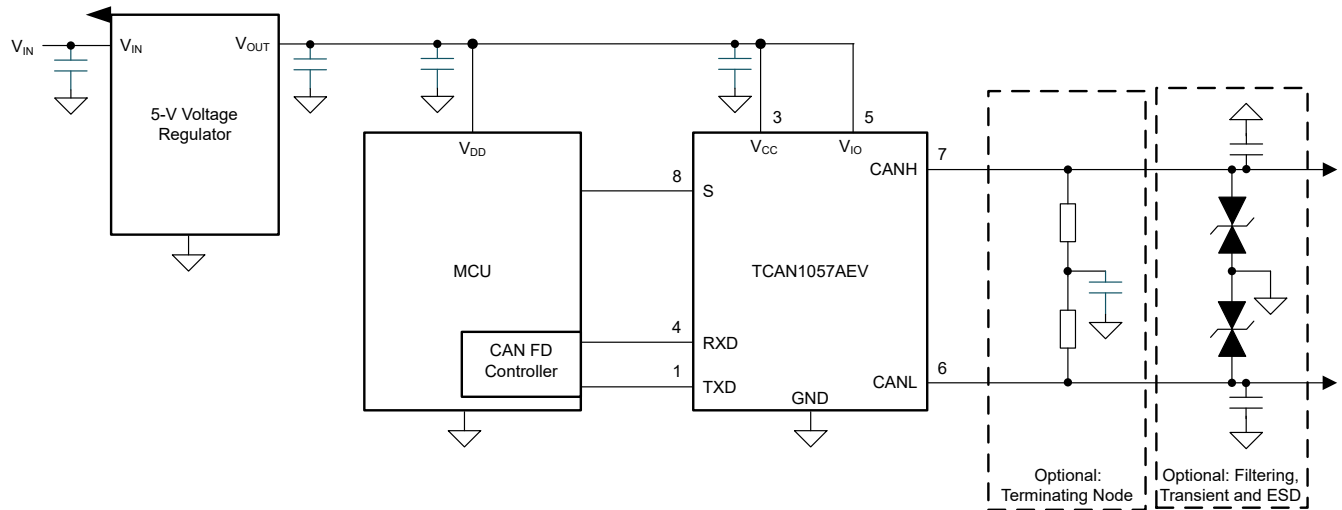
$V_{IN}$

$V_{IN}$

$V_{OUT}$

5-V Voltage Regulator

$V_{DD}$

MCU

CAN FD Controller

3

5

$V_{CC}$

$V_{IO}$

8

S

TCAN1057AEV

4

RXD

1

TXD

GND

7

CANH

6

CANL

Optional: Terminating Node

Optional: Filtering, Transient and ESD